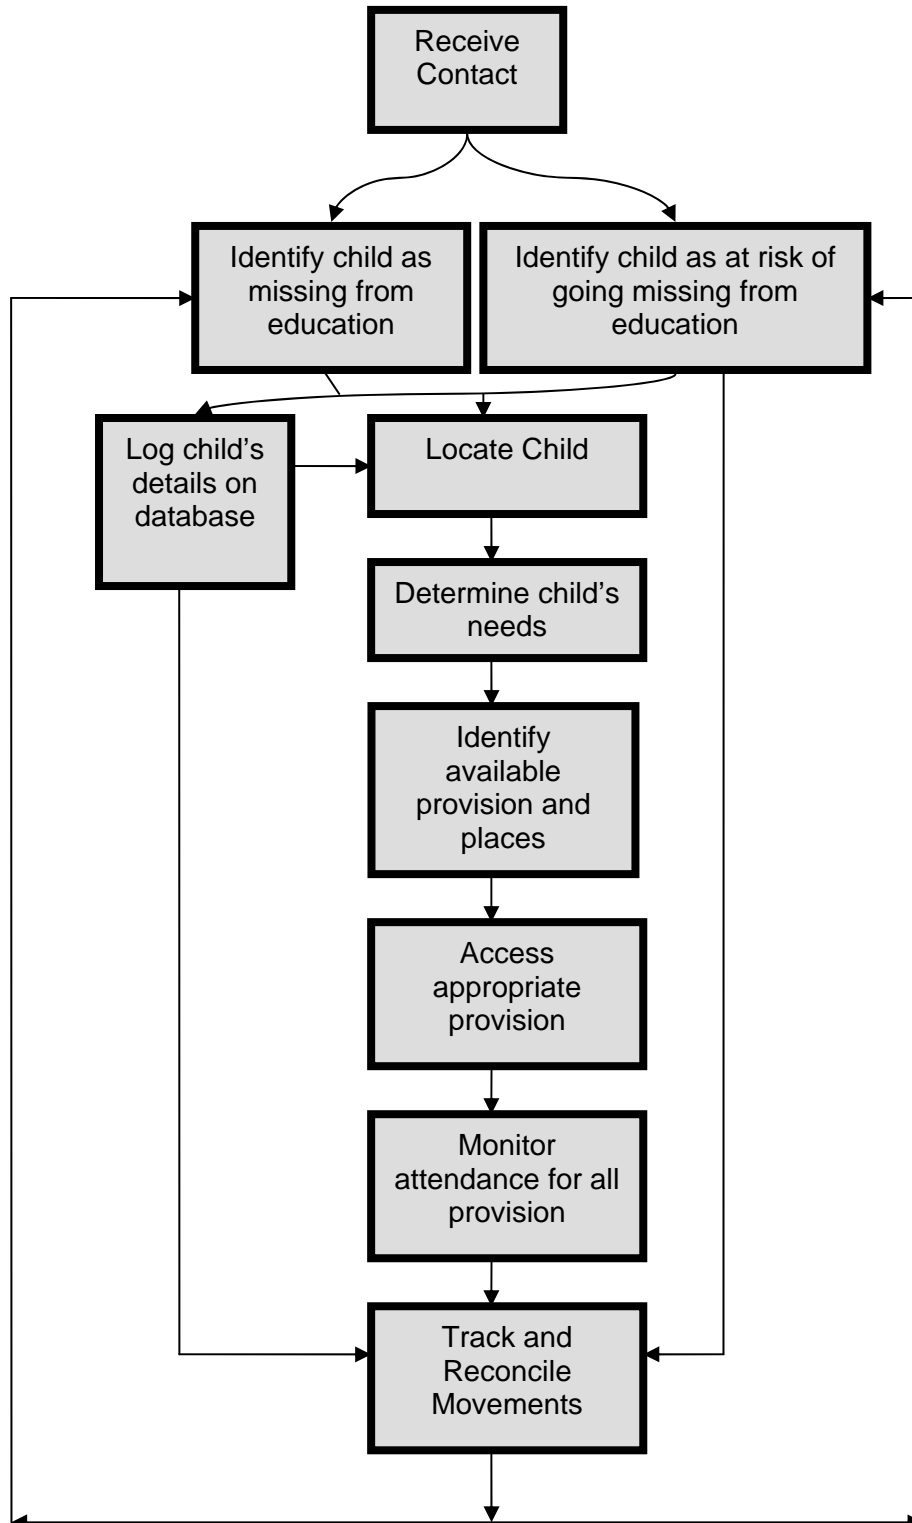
Receive Contact

Identify child as missing from education

Identify child as at risk of going missing from education

Log child's details on database

Locate Child

Determine child's needs

Identify available provision and places

Access appropriate provision

Monitor attendance for all provision

Track and Reconcile Movements